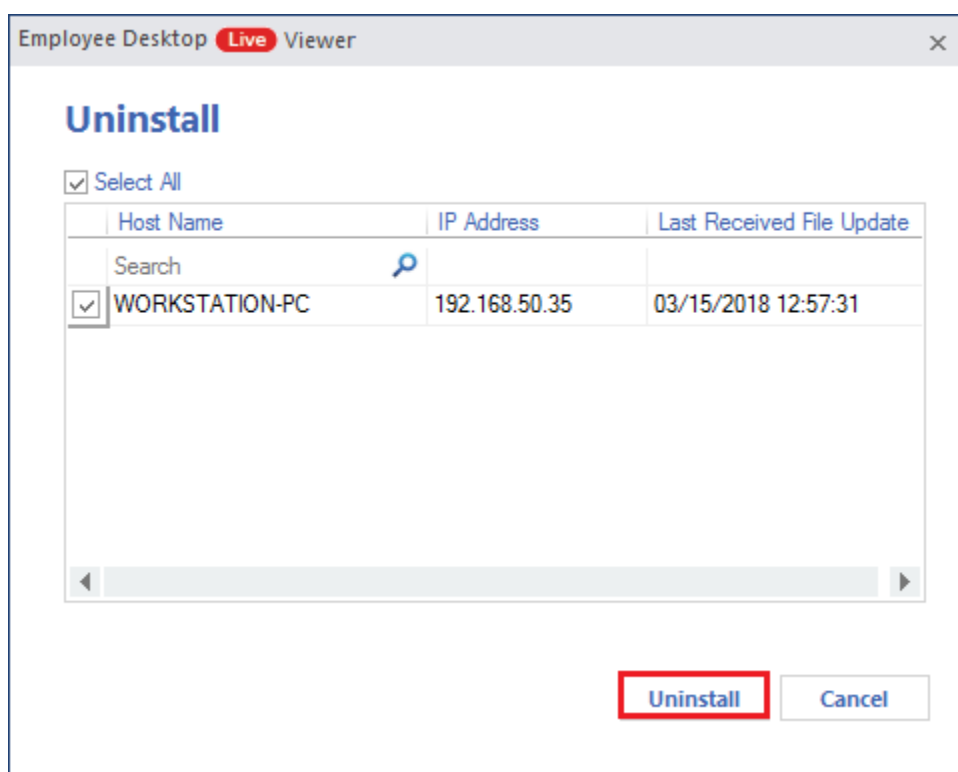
Employee Desktop Live Viewer ×

Uninstall

Select All

| | Host Name | IP Address | Last Received File Update |
|---|---|---|---|
| | Search | | |
| ☑ | WORKSTATION-PC | 192.168.50.35 | 03/15/2018 12:57:31 |

Uninstall Cancel